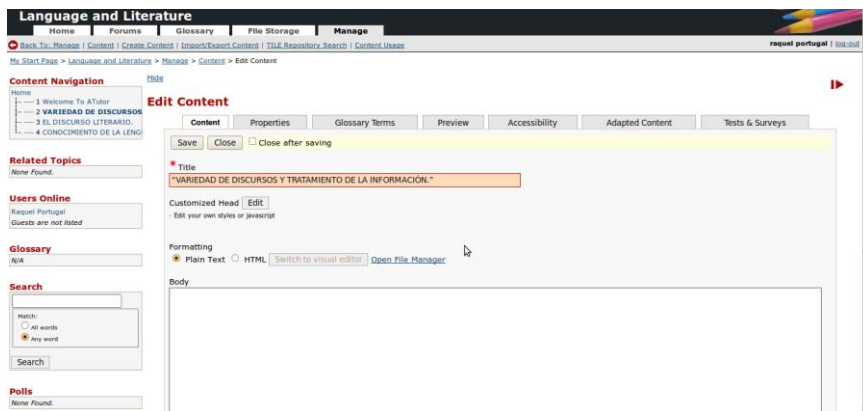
Language and Literature

Home | Forums | Glossary | File Storage | Manage

Back To: Manage | Content | Create Content | Import/Export Content | TILE Repository Search | Content Usage

raquel portugal | log-out

My Start Page > Language and Literature > Manage > Content > Edit Content

Content Navigation

Hide

Home
1 Welcome To ATutor
2 VARIEDAD DE DISCURSOS
3 EL DISCURSO LITERARIO.
4 CONOCIMIENTO DE LA LENG

Related Topics
None Found.

Users Online
Raquel Portugal
Guests are not listed

Glossary
N/A

Search
Match:
All words
Any word
Search

Polls
None Found.

Edit Content

Content | Properties | Glossary Terms | Preview | Accessibility | Adapted Content | Tests & Surveys

Save | Close | Close after saving

* Title
"VARIEDAD DE DISCURSOS Y TRATAMIENTO DE LA INFORMACIÓN."

Customized Head Edit
· Edit your own styles or javascript

Formatting
Plain Text HTML Switch to visual editor Open File Manager

Body